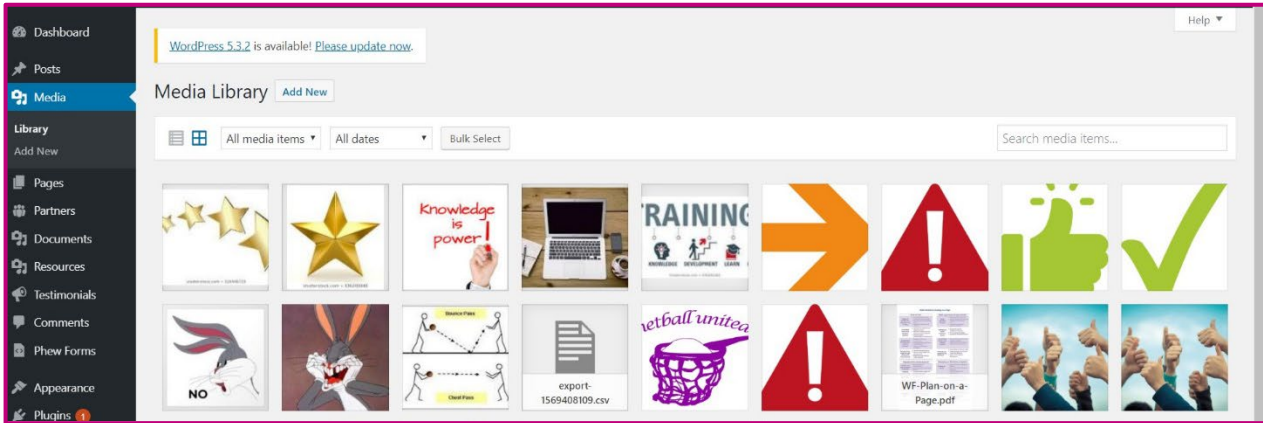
Dashboard
Posts
Media
Library
Add New
Pages
Partners
Documents
Resources
Testimonials
Comments
Phew Forms
Appearance
Plugins 1

Help ▼

WordPress 5.3.2 is available! Please update now.

Media Library Add New

All media items ▼ All dates ▼ Bulk Select Search media items...

Knowledge is power!

TRAINING
KNOWLEDGE DEVELOPMENT LEARN

NO

Bounce Pass
Chest Pass

export-1569408109.csv

netball united

WF-Plan-on-a-Page.pdf